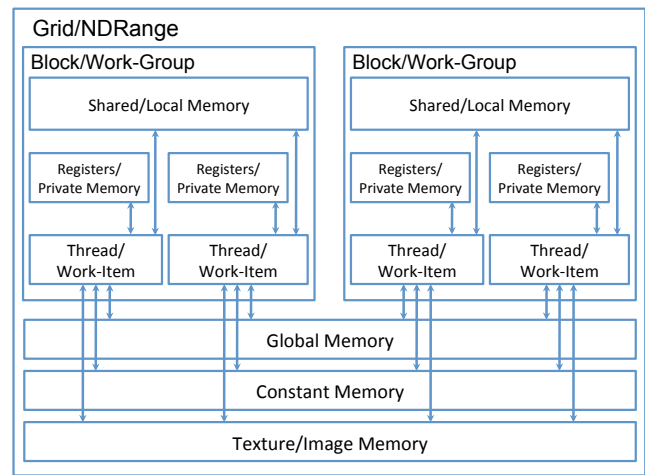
Grid/NDRange

Block/Work-Group

Shared/Local Memory

Registers/
Private Memory

Registers/
Private Memory

Thread/
Work-Item

Thread/
Work-Item

Block/Work-Group

Shared/Local Memory

Registers/
Private Memory

Registers/
Private Memory

Thread/
Work-Item

Thread/
Work-Item

Global Memory

Constant Memory

Texture/Image Memory